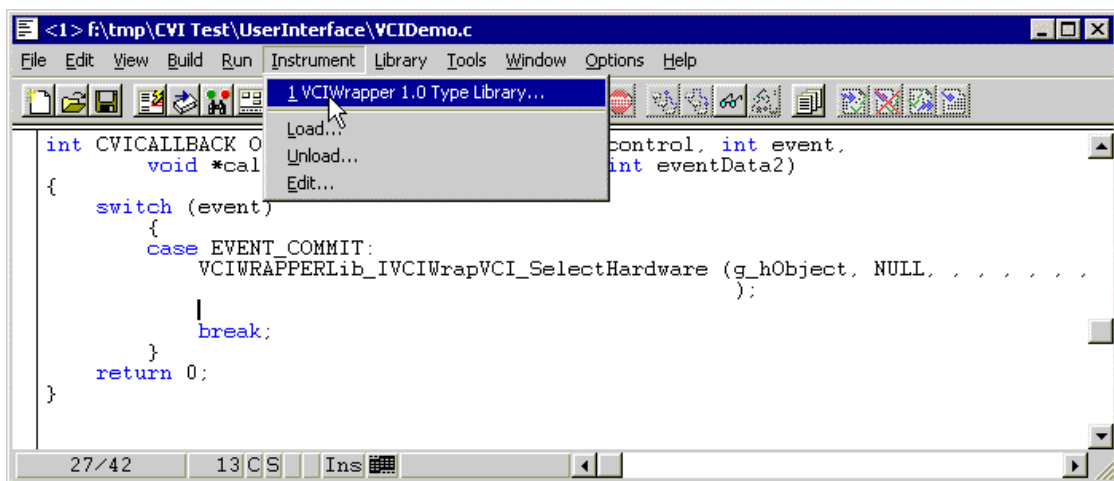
<1> f:\tmp\CVI Test\UserInterface\VCIDemo.c

File Edit View Build Run Instrument Library Tools Window Options Help

1 VCIWrapper 1.0 Type Library...
Load...
Unload...
Edit...

int CVICALLBACK O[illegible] control, int event,
void *cal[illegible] int eventData2)
{
switch (event)
{
case EVENT_COMMIT:
VCIWRAPPERLib_IVCIWrapVCI_SelectHardware (g_hObject, NULL, , , , , , ,
);

break;
}
return 0;
}

27/42 13 C S Ins